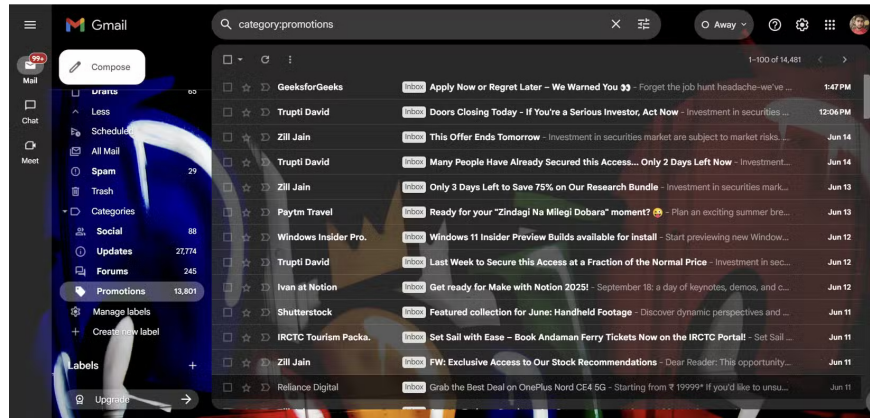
Gmail

category:promotions

Away

99+
Mail

Chat

Meet

Compose

Drafts 65

Less

Scheduled

All Mail

Spam 29

Trash

Categories

Social 88

Updates 27,774

Forums 245

Promotions 13,801

Manage labels

Create new label

Labels

Upgrade

1–100 of 14,481

GeeksforGeeks Inbox Apply Now or Regret Later – We Warned You 👀 - Forget the job hunt headache-we've ... 1:47 PM

Trupti David Inbox Doors Closing Today - If You're a Serious Investor, Act Now - Investment in securities ... 12:06 PM

Zill Jain Inbox This Offer Ends Tomorrow - Investment in securities market are subject to market risks. ... Jun 14

Trupti David Inbox Many People Have Already Secured this Access... Only 2 Days Left Now - Investment... Jun 14

Zill Jain Inbox Only 3 Days Left to Save 75% on Our Research Bundle - Investment in securities mark... Jun 13

Paytm Travel Inbox Ready for your "Zindagi Na Milegi Dobara" moment? 😜 - Plan an exciting summer bre... Jun 13

Windows Insider Pro. Inbox Windows 11 Insider Preview Builds available for install - Start previewing new Window... Jun 12

Trupti David Inbox Last Week to Secure this Access at a Fraction of the Normal Price - Investment in sec... Jun 12

Ivan at Notion Inbox Get ready for Make with Notion 2025! - September 18: a day of keynotes, demos, and c... Jun 12

Shutterstock Inbox Featured collection for June: Handheld Footage - Discover dynamic perspectives and ... Jun 11

IRCTC Tourism Packa. Inbox Set Sail with Ease – Book Andaman Ferry Tickets Now on the IRCTC Portal! - Set Sail ... Jun 11

Zill Jain Inbox FW: Exclusive Access to Our Stock Recommendations - Dear Reader: This opportunity... Jun 11

Reliance Digital Inbox Grab the Best Deal on OnePlus Nord CE4 5G - Starting from ₹ 19999* If you'd like to unsu... Jun 11